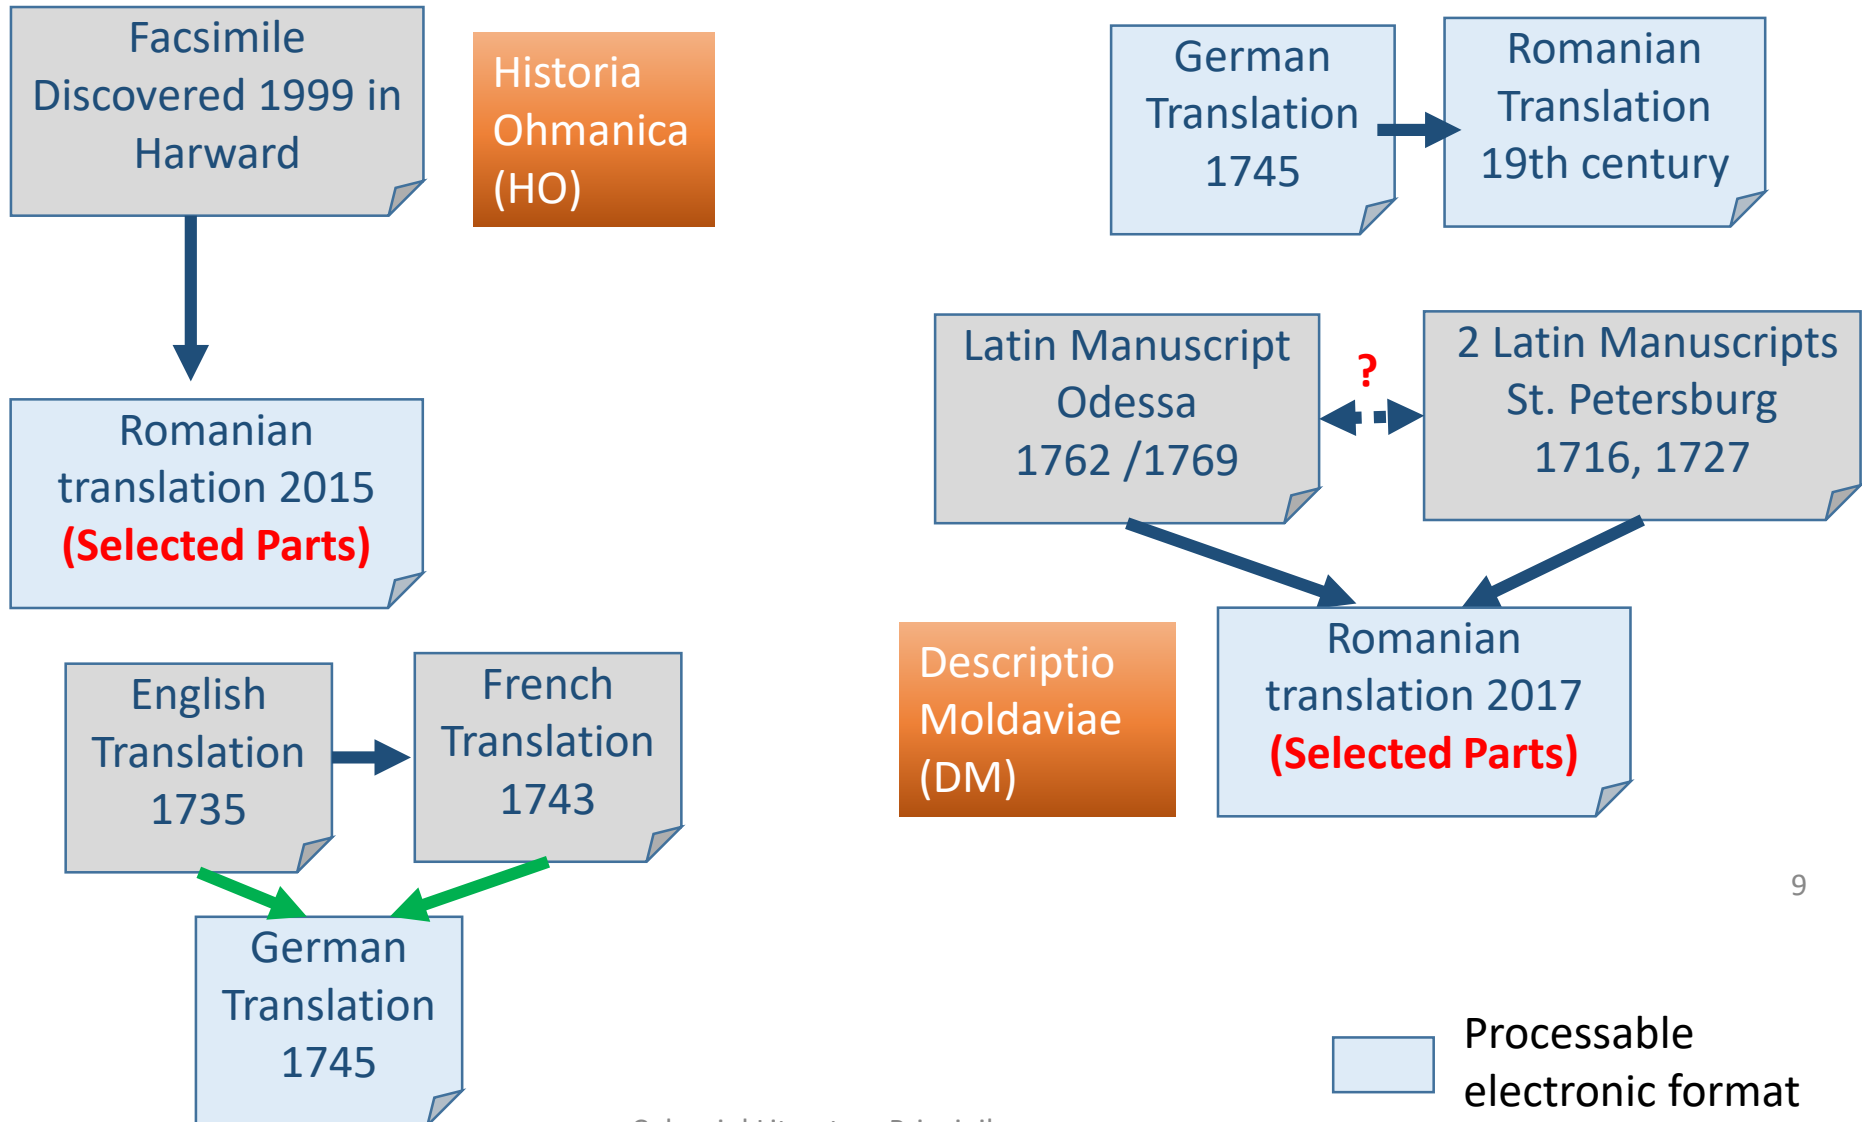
Facsimile Discovered 1999 in Harward

Historia Ohmanica (HO)

Romanian translation 2015 (Selected Parts)

English Translation 1735

French Translation 1743

German Translation 1745

German Translation 1745

Romanian Translation 19th century

Latin Manuscript Odessa 1762 /1769

?

2 Latin Manuscripts St. Petersburg 1716, 1727

Descriptio Moldaviae (DM)

Romanian translation 2017 (Selected Parts)

9

Processable electronic format

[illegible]